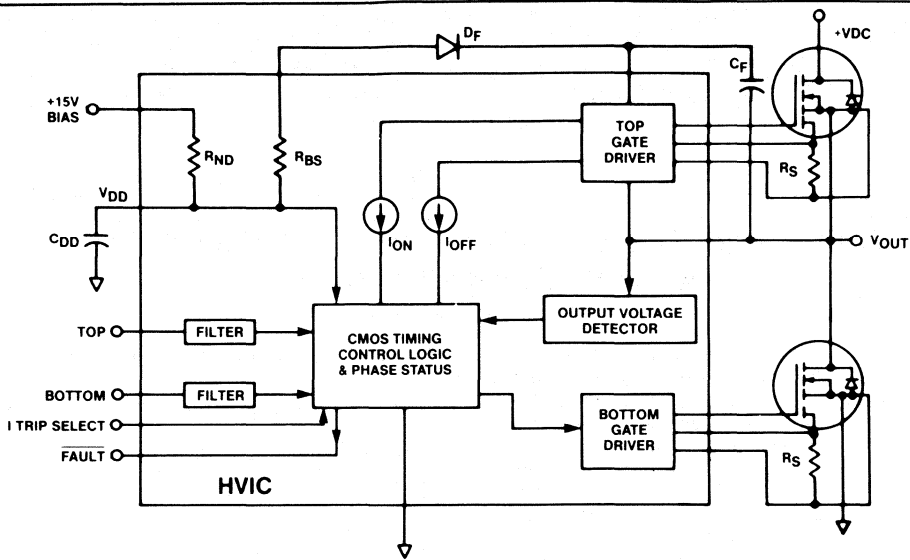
$D_F$

+VDC

$C_F$

+15V
BIAS

$R_{ND}$

$R_{BS}$

TOP
GATE
DRIVER

$R_S$

$V_{DD}$

$C_{DD}$

$I_{ON}$

$I_{OFF}$

$V_{OUT}$

TOP

FILTER

CMOS TIMING
CONTROL LOGIC
& PHASE STATUS

OUTPUT VOLTAGE
DETECTOR

BOTTOM

FILTER

I TRIP SELECT

$\overline{FAULT}$

BOTTOM
GATE
DRIVER

$R_S$

HVIC